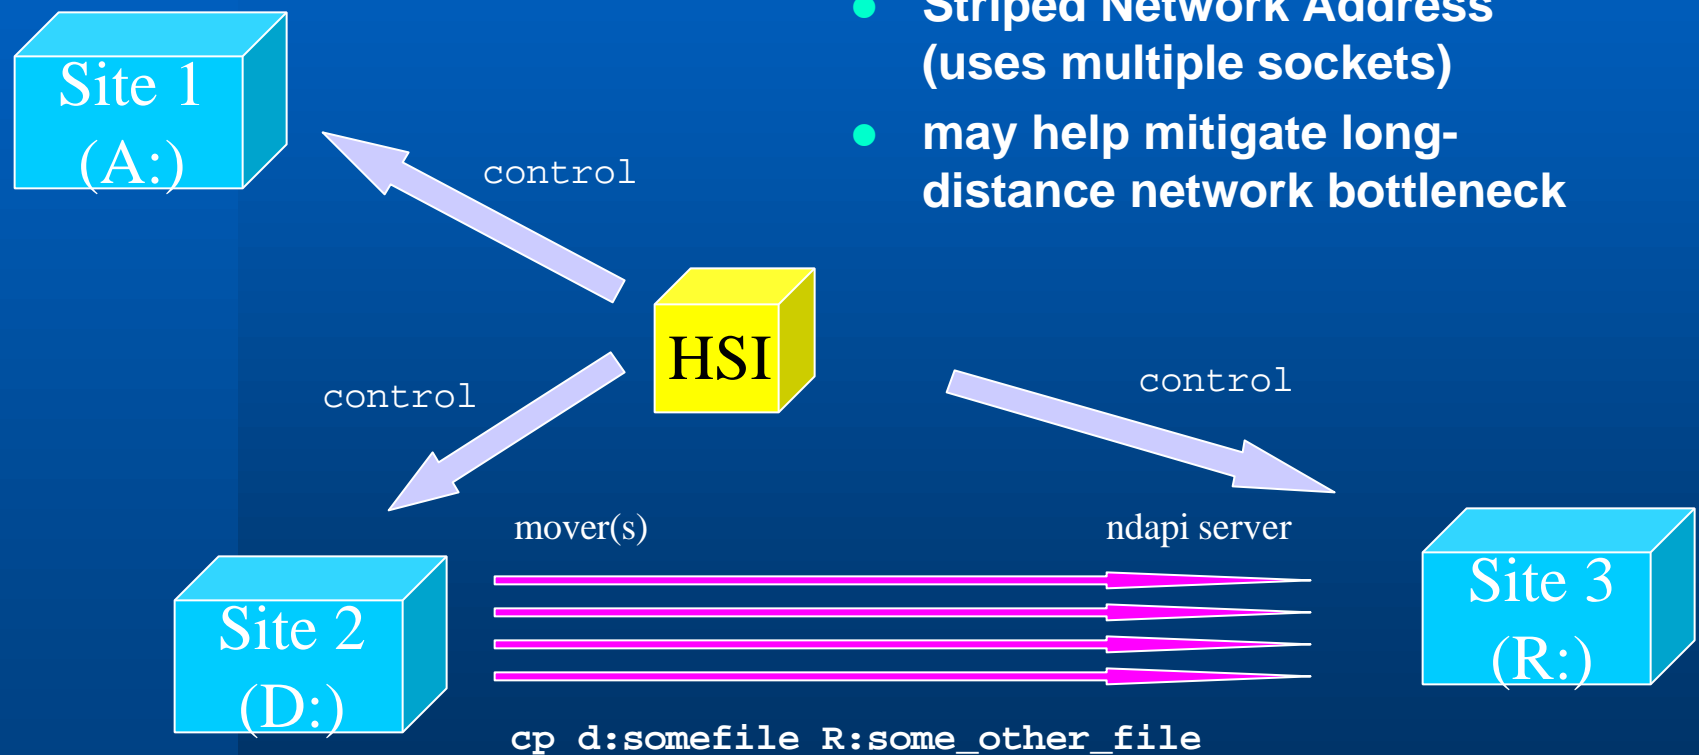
Site 1
(A:)

• Striped Network Address (uses multiple sockets)
• may help mitigate long-distance network bottleneck

control

HSI

control

control

mover(s)

ndapi server

Site 2
(D:)

Site 3
(R:)

cp d:somefile R:some_other_file